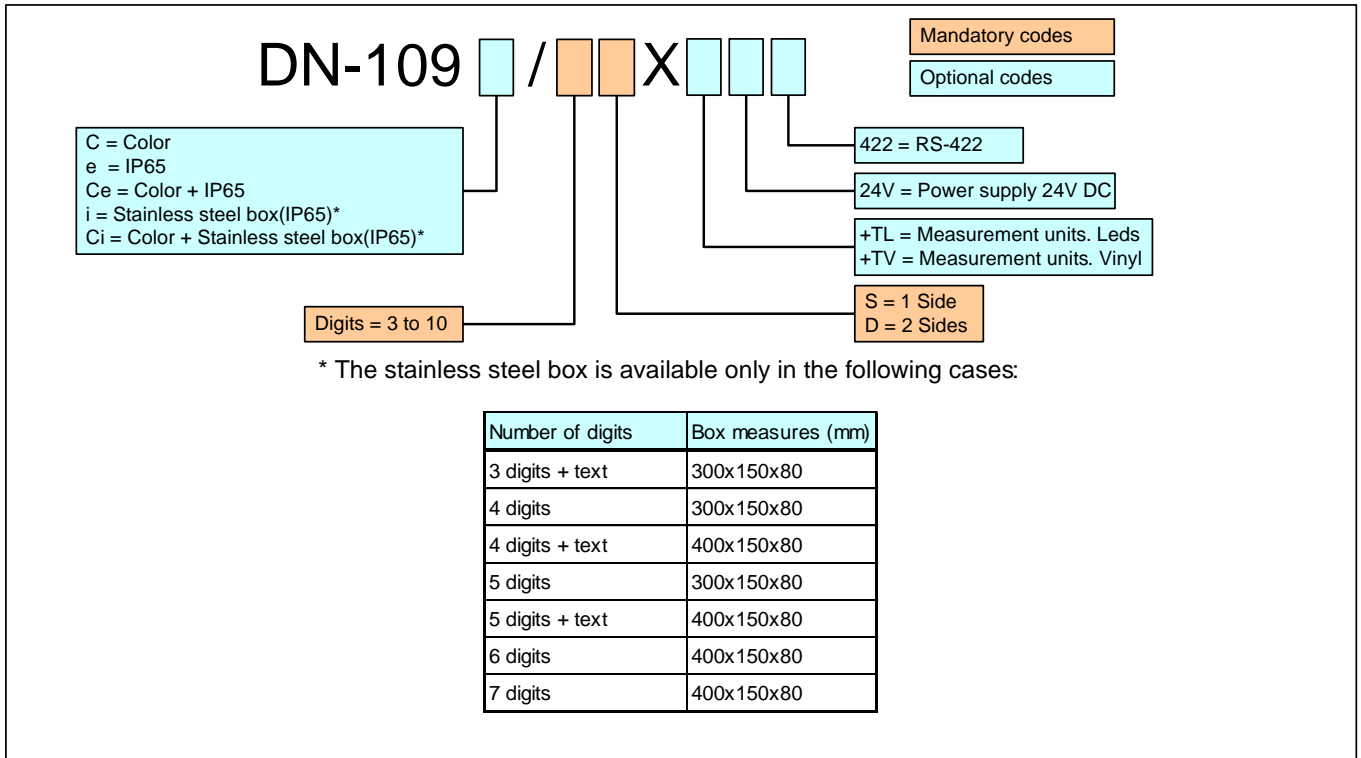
DN-109 / X

Mandatory codes

Optional codes

C = Color
e = IP65
Ce = Color + IP65
i = Stainless steel box(IP65)*
Ci = Color + Stainless steel box(IP65)*

422 = RS-422

24V = Power supply 24V DC

+TL = Measurement units. Leds
+TV = Measurement units. Vinyl

Digits = 3 to 10

S = 1 Side
D = 2 Sides

* The stainless steel box is available only in the following cases:

| Number of digits | Box measures (mm) |
|---|---|
| 3 digits + text | 300x150x80 |
| 4 digits | 300x150x80 |
| 4 digits + text | 400x150x80 |
| 5 digits | 300x150x80 |
| 5 digits + text | 400x150x80 |
| 6 digits | 400x150x80 |
| 7 digits | 400x150x80 |